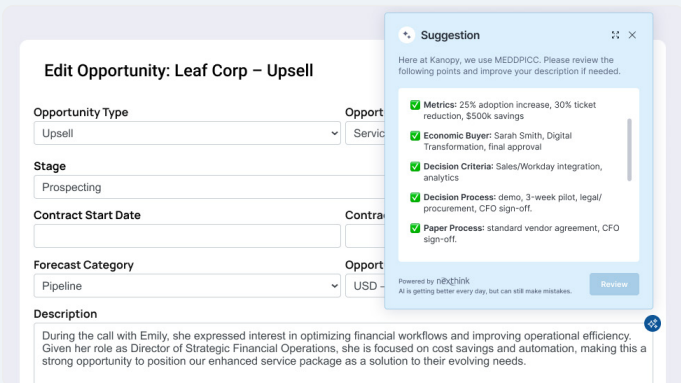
Edit Opportunity: Leaf Corp – Upsell

Opportunity Type
Upsell

Opport
Servic

Stage
Prospecting

Contract Start Date

Contrac

Forecast Category
Pipeline

Opport
USD –

Description
During the call with Emily, she expressed interest in optimizing financial workflows and improving operational efficiency. Given her role as Director of Strategic Financial Operations, she is focused on cost savings and automation, making this a strong opportunity to position our enhanced service package as a solution to their evolving needs.

Suggestion

Here at Kanopy, we use MEDDPICC. Please review the following points and improve your description if needed.

✅ Metrics: 25% adoption increase, 30% ticket reduction, $500k savings

✅ Economic Buyer: Sarah Smith, Digital Transformation, final approval

✅ Decision Criteria: Sales/Workday integration, analytics

✅ Decision Process: demo, 3-week pilot, legal/procurement, CFO sign-off.

✅ Paper Process: standard vendor agreement, CFO sign-off.

Powered by nexthink
AI is getting better every day, but can still make mistakes.

Review